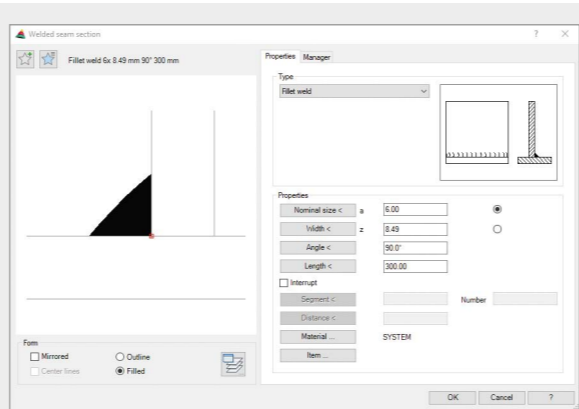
Welded seam section

?

Fillet weld 6x 8.49 mm 90° 300 mm

Properties | Manager

Type

Fillet weld

Properties

Nominal size < a 6.00

Width < z 8.49

Angle < 90.0°

Length < 300.00

Interrupt

Segment <

Number

Distance <

Material ... SYSTEM

Item ...

Form

Mirrored

Outline

Center lines

Filled

OK | Cancel | ?